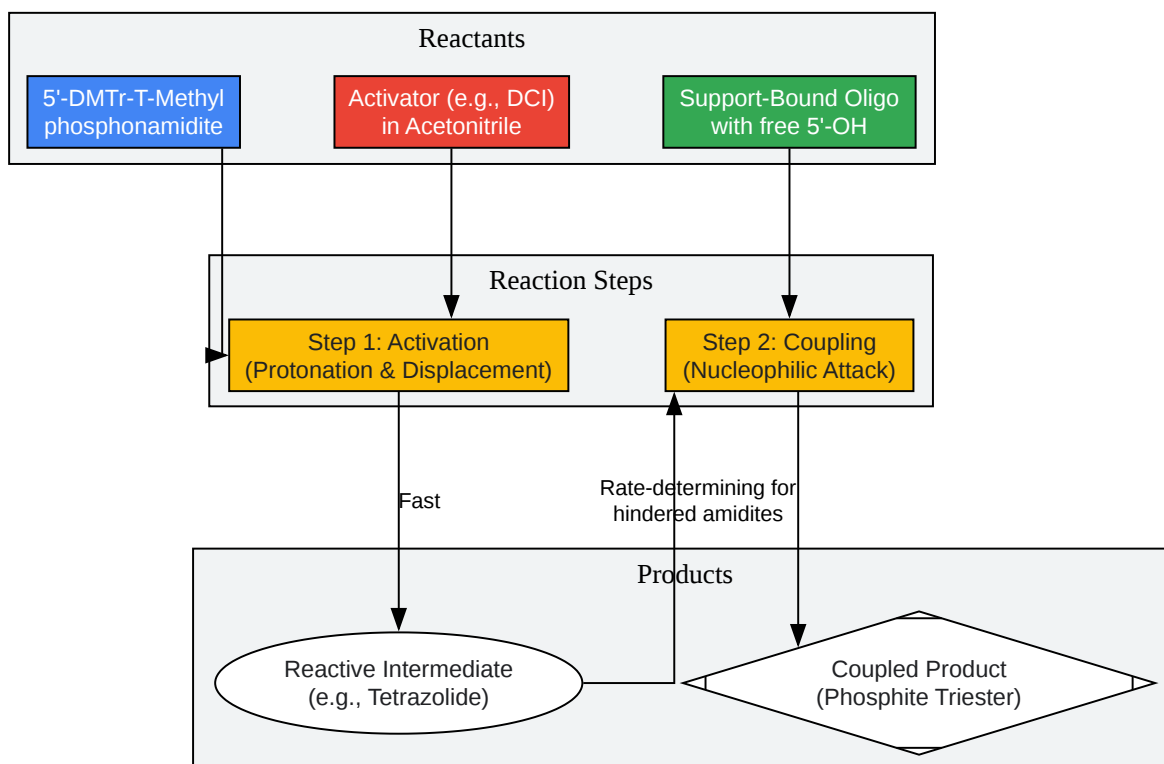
Reactants

5'-DMTr-T-Methyl phosphonamidite

Activator (e.g., DCI) in Acetonitrile

Support-Bound Oligo with free 5'-OH

Reaction Steps

Step 1: Activation (Protonation & Displacement)

Step 2: Coupling (Nucleophilic Attack)

Fast

Rate-determining for hindered amidites

Products

Reactive Intermediate (e.g., Tetrazolide)

Coupled Product (Phosphite Triester)